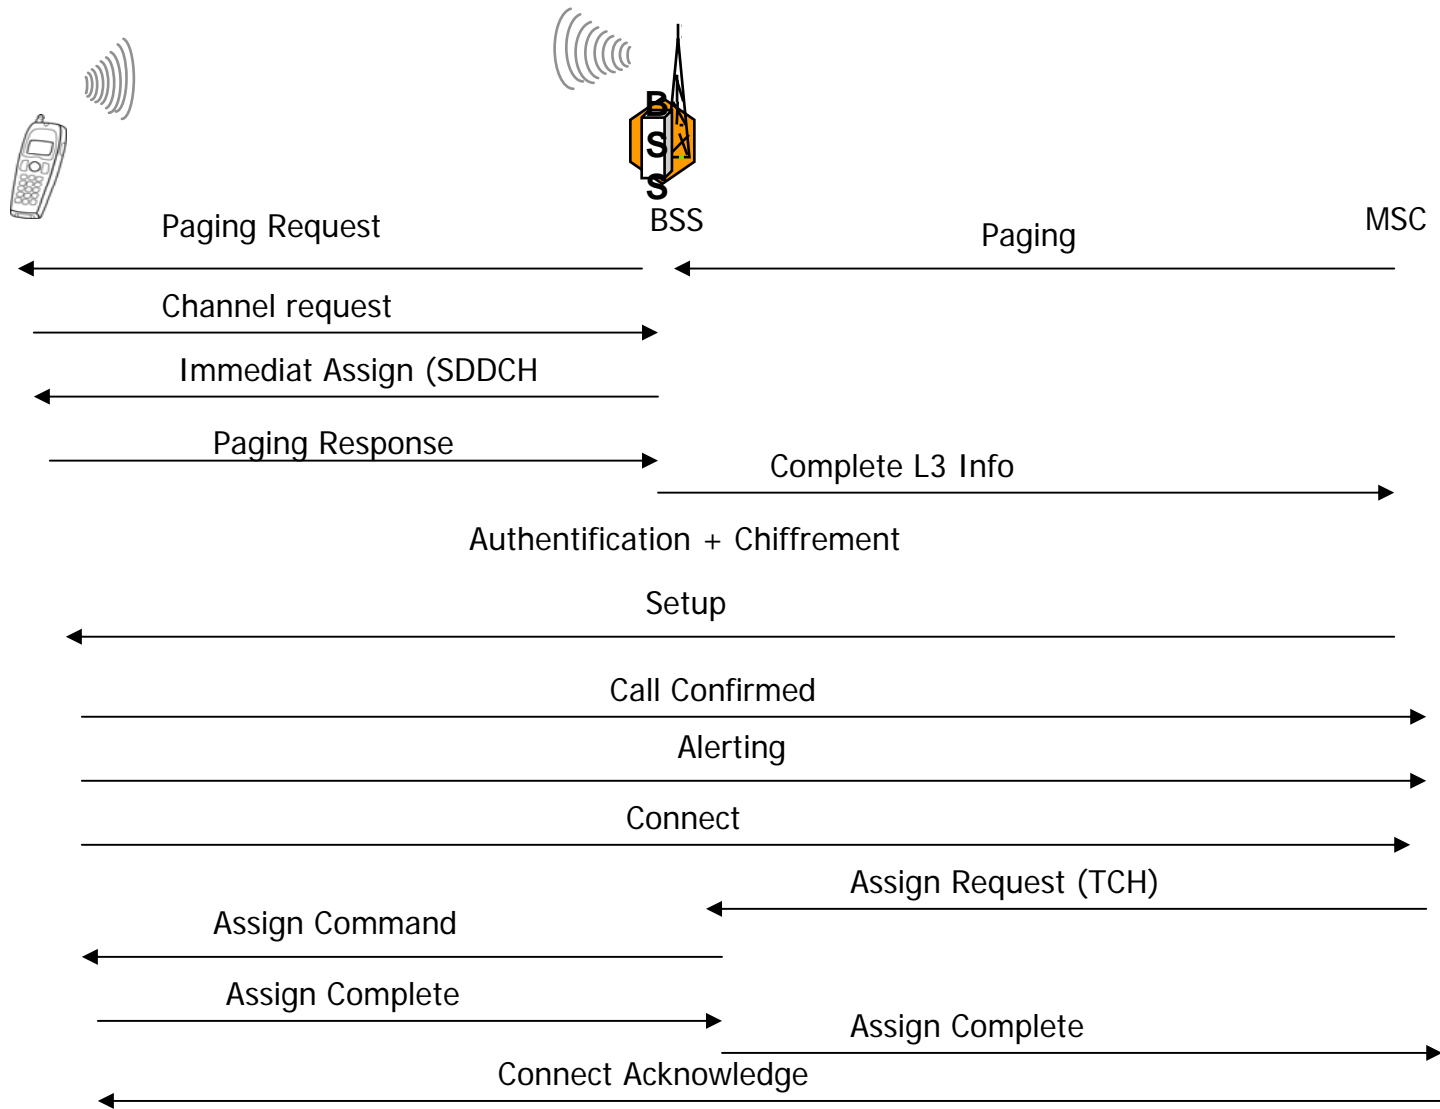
B
S
S
BSS
MSC

Paging Request

Paging

Channel request

Immediat Assign (SDDCH

Paging Response

Complete L3 Info

Authentification + Chiffrement

Setup

Call Confirmed

Alerting

Connect

Assign Request (TCH)

Assign Command

Assign Complete

Assign Complete

Connect Acknowledge